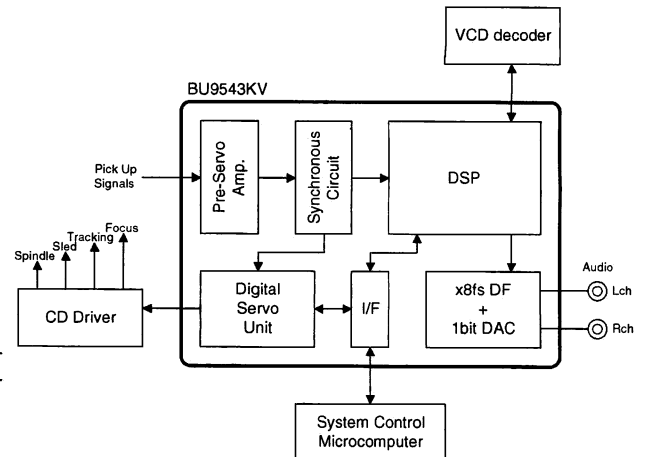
VCD decoder

BU9543KV

Pick Up Signals

Pre-Servo Amp.

Synchronous Circuit

DSP

Spindle

Sled

Tracking

Focus

CD Driver

Digital Servo Unit

I/F

Audio

x8fs DF + 1bit DAC

Lch

Rch

System Control Microcomputer